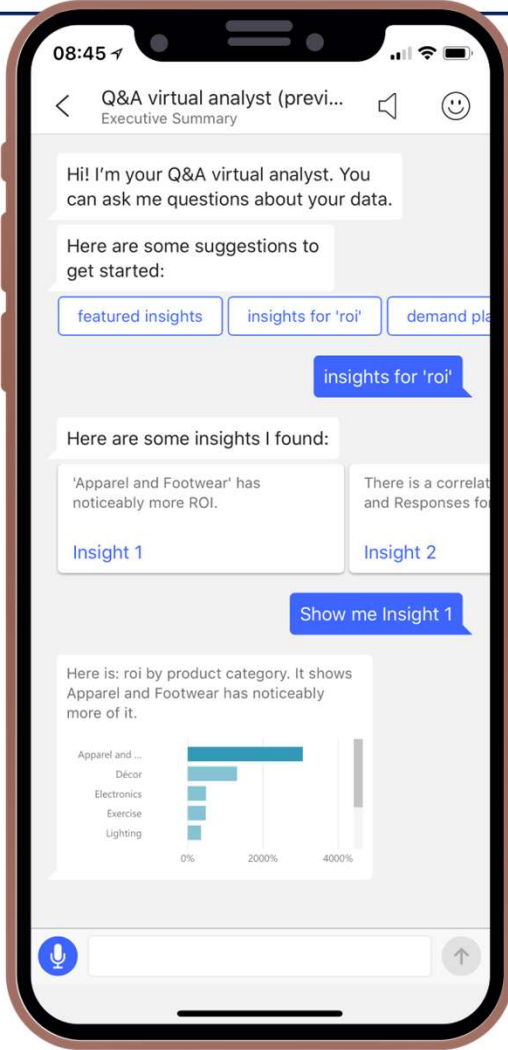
08:45

Q&A virtual analyst (previ...
Executive Summary

Hi! I'm your Q&A virtual analyst. You can ask me questions about your data.

Here are some suggestions to get started:

featured insights | insights for 'roi' | demand pl

insights for 'roi'

Here are some insights I found:

'Apparel and Footwear' has noticeably more ROI.

Insight 1

There is a correlat and Responses fo

Insight 2

Show me Insight 1

Here is: roi by product category. It shows Apparel and Footwear has noticeably more of it.

Apparel and ...
Décor
Electronics
Exercise
Lighting

0%
2000%
4000%